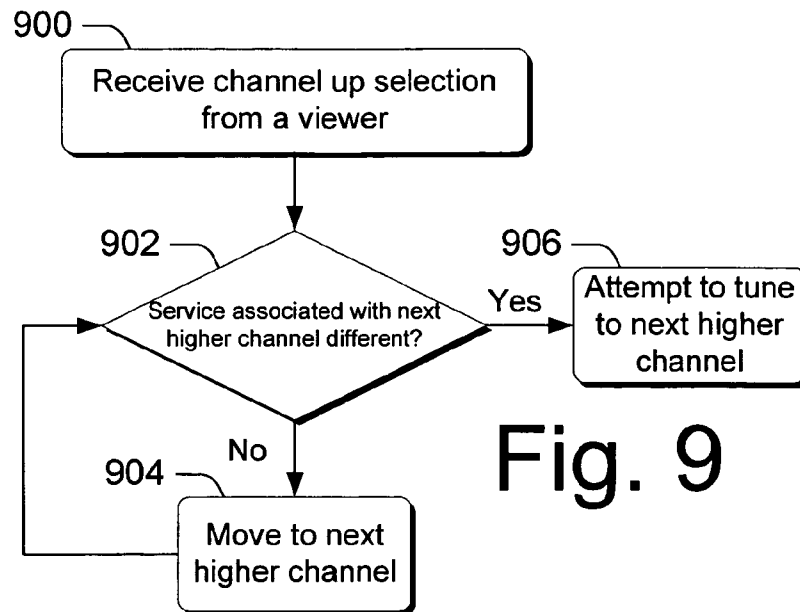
900

Receive channel up selection from a viewer

902

Service associated with next higher channel different?

Yes

906

Attempt to tune to next higher channel

No

904

Move to next higher channel

Fig. 9